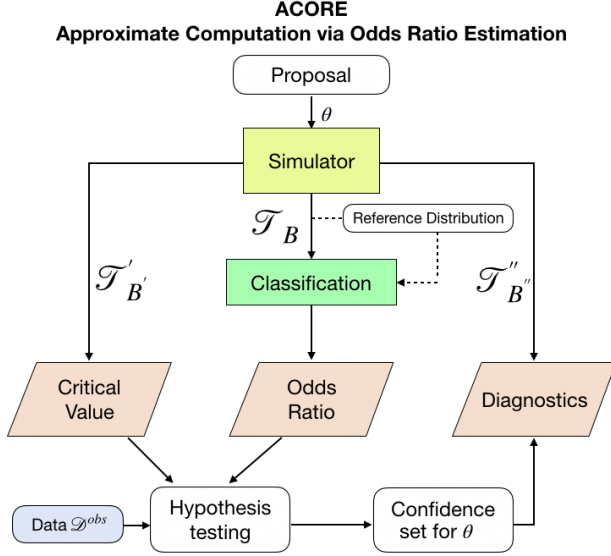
ACORE
Approximate Computation via Odds Ratio Estimation

Proposal

$\theta$

Simulator

$\mathscr{T}_B$

Reference Distribution

$\mathscr{T}'_{B'}$

Classification

$\mathscr{T}''_{B''}$

Critical Value

Odds Ratio

Diagnostics

Data $\mathscr{D}^{obs}$

Hypothesis testing

Confidence set for $\theta$